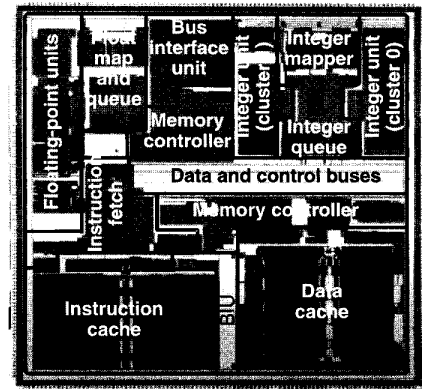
Floating-point units

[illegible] map and queue

Bus interface unit

Memory controller

Integer unit (cluster 1)

Integer mapper

Integer queue

Integer unit (cluster 0)

Instruction fetch

Data and control buses

Memory controller

Instruction cache

BIU

Data cache